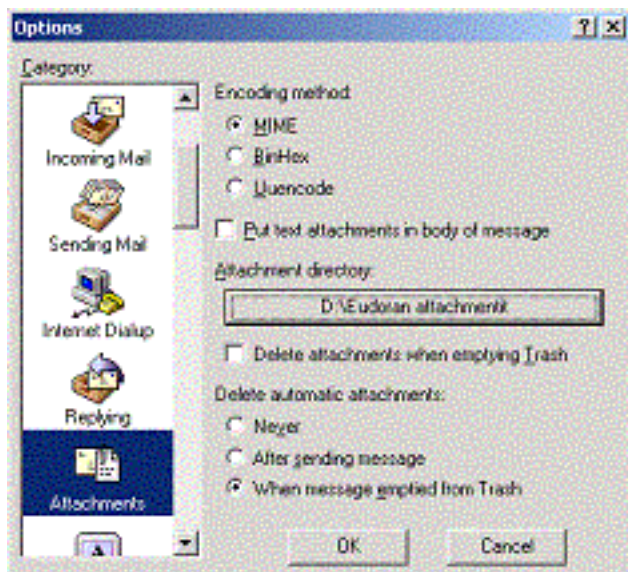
Options

? X

Category:

Incoming Mail

Sending Mail

Internet Dialup

Replying

Attachments

Encoding method:

MIME

BinHex

Uuencode

Put text attachments in body of message

Attachment directory:

D:\Eudora\attach\

Delete attachments when emptying Trash

Delete automatic attachments:

Never

After sending message

When message emptied from Trash

OK

Cancel